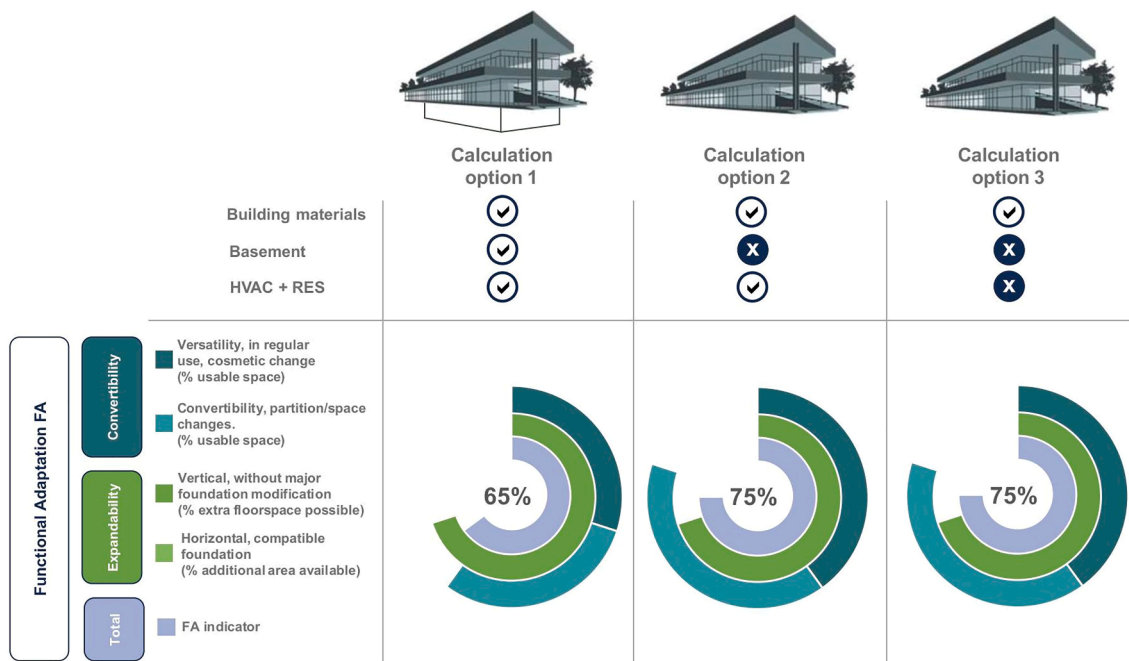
Calculation option 1

Calculation option 2

Calculation option 3

| | Calculation option 1 | Calculation option 2 | Calculation option 3 |
|---|---|---|---|
| Building materials | ✔ | ✔ | ✔ |
| Basement | ✔ | X | X |
| HVAC + RES | ✔ | ✔ | X |

Functional Adaptation FA

Convertibility

Versatility, in regular use, cosmetic change (% usable space)

Convertibility, partition/space changes. (% usable space)

Expandability

Vertical, without major foundation modification (% extra floorspace possible)

Horizontal, compatible foundation (% additional area available)

Total

FA indicator

65%

75%

75%